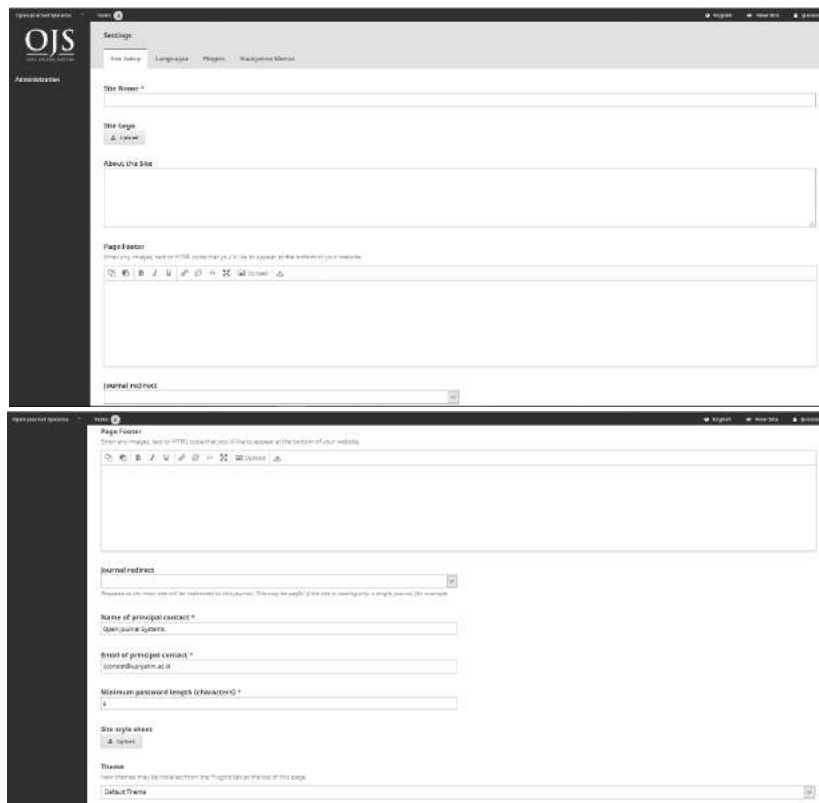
Open Journal Systems
Tasks 0
English
View Site
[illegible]

OJS
OPEN JOURNAL SYSTEMS

Administration

Settings

Site Setup
Languages
Plugins
Navigation Menus

Site Name *

Site Logo
Upload

About the Site

Page Footer
Enter any images, text or HTML code that you'd like to appear at the bottom of your website.

Upload

Journal redirect

Open Journal Systems
Tasks 0
English
View Site
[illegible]

Page Footer
Enter any images, text or HTML code that you'd like to appear at the bottom of your website.

Upload

Journal redirect

Requests to the main site will be redirected to this journal. This may be useful if the site is hosting only a single journal, for example.

Name of principal contact *
Open Journal Systems

Email of principal contact *
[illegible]@unjatim.ac.id

Minimum password length (characters) *
6

Site style sheet
Upload

Theme
New themes may be installed from the Plugins tab at the top of this page.
Default Theme